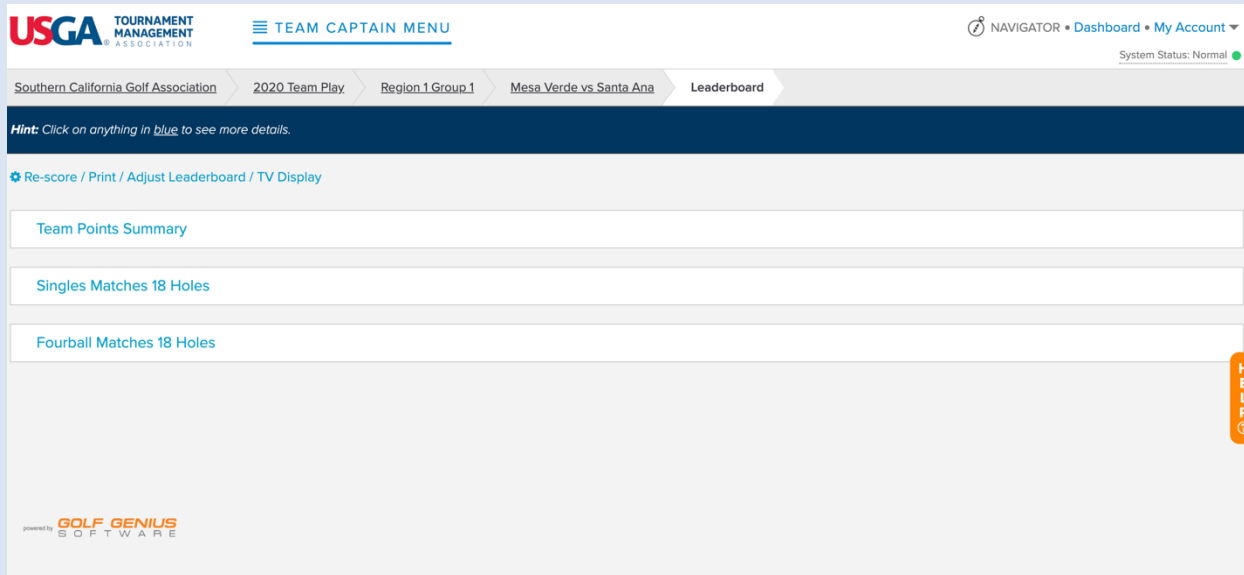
USGA® TOURNAMENT MANAGEMENT ASSOCIATION

TEAM CAPTAIN MENU

NAVIGATOR • Dashboard • My Account

System Status: Normal

Southern California Golf Association | 2020 Team Play | Region 1 Group 1 | Mesa Verde vs Santa Ana | Leaderboard

Hint: Click on anything in blue to see more details.

Re-score / Print / Adjust Leaderboard / TV Display

Team Points Summary

Singles Matches 18 Holes

Fourball Matches 18 Holes

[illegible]

powered by GOLF GENIUS SOFTWARE